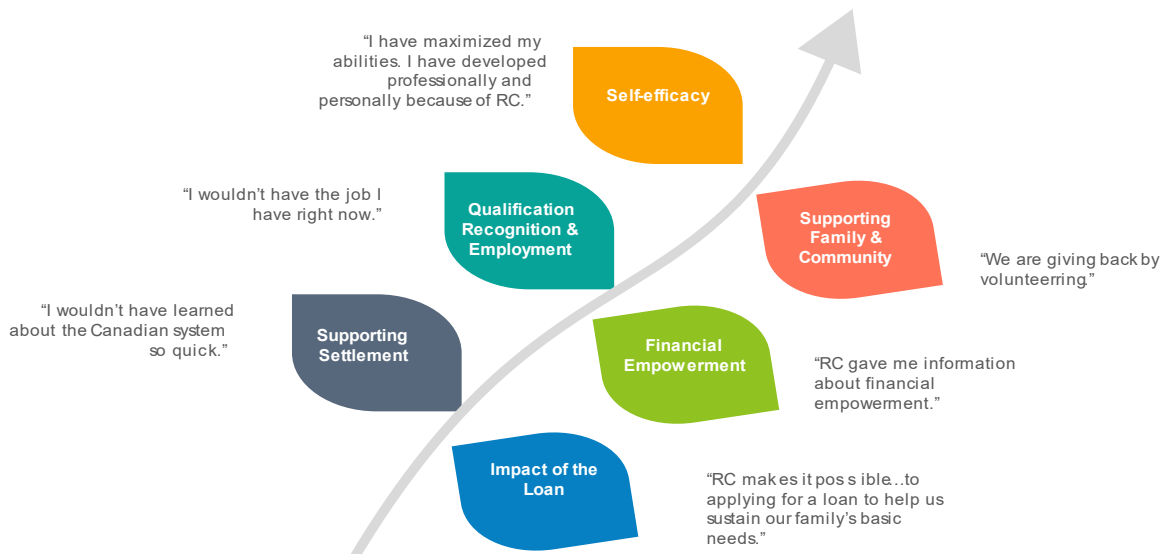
"I have maximized my abilities. I have developed professionally and personally because of RC."

Self-efficacy

"I wouldn't have the job I have right now."

Qualification Recognition & Employment

Supporting Family & Community

"We are giving back by volunteerring."

"I wouldn't have learned about the Canadian system so quick."

Supporting Settlement

Financial Empowerment

"RC gave me information about financial empowerment."

Impact of the Loan

"RC makes it possible...to applying for a loan to help us sustain our family's basic needs."